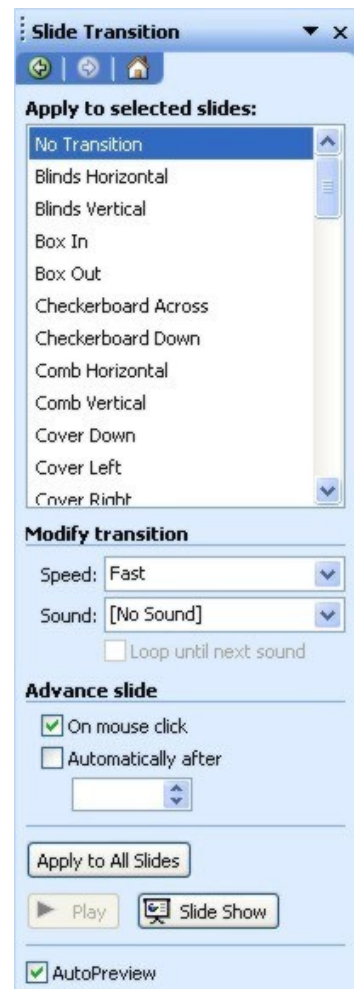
Slide Transition

Apply to selected slides:

No Transition
Blinds Horizontal
Blinds Vertical
Box In
Box Out
Checkerboard Across
Checkerboard Down
Comb Horizontal
Comb Vertical
Cover Down
Cover Left
Cover Right

Modify transition

Speed: Fast

Sound: [No Sound]

Loop until next sound

Advance slide

On mouse click

Automatically after

Apply to All Slides

Play

Slide Show

AutoPreview